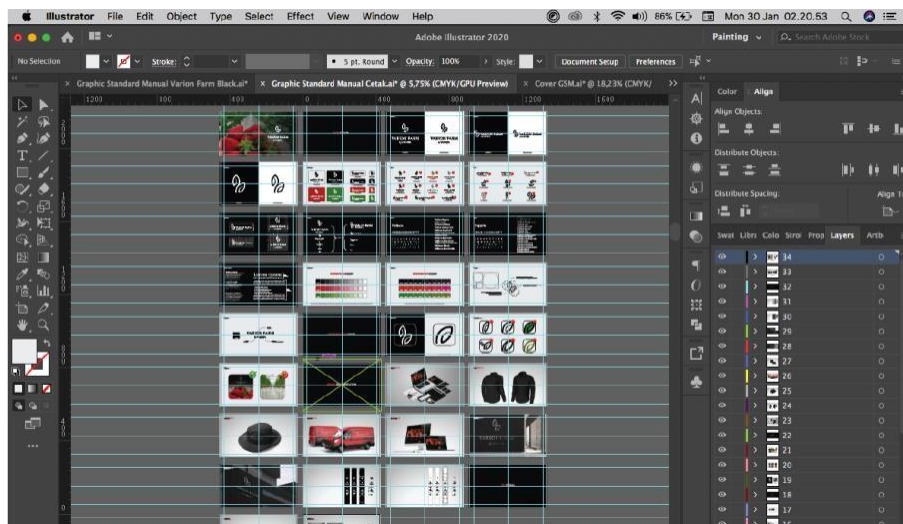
Illustrator File Edit Object Type Select Effect View Window Help

86% Mon 30 Jan 02.20.53

Adobe Illustrator 2020

Painting Search Adobe Stock

No Selection Stroke: 5 pt. Round Opacity: 100% Style: Document Setup Preferences

Graphic Standard Manual Varion Farm Black.ai* × Graphic Standard Manual Cetak.ai* @ 5,75% (CMYK/GPU Preview) × Cover GSM.ai* @ 18,23% (CMYK/

1200 800 400 0 400 800 1200 1600

Color Align

Align Objects:

Distribute Objects:

Distribute Spacing: Align T

Swat Libr Colo Stro Prop Layers Artb

34
33
32
31
30
29
28
27
26
25
24
23
22
21
20
19
18
17